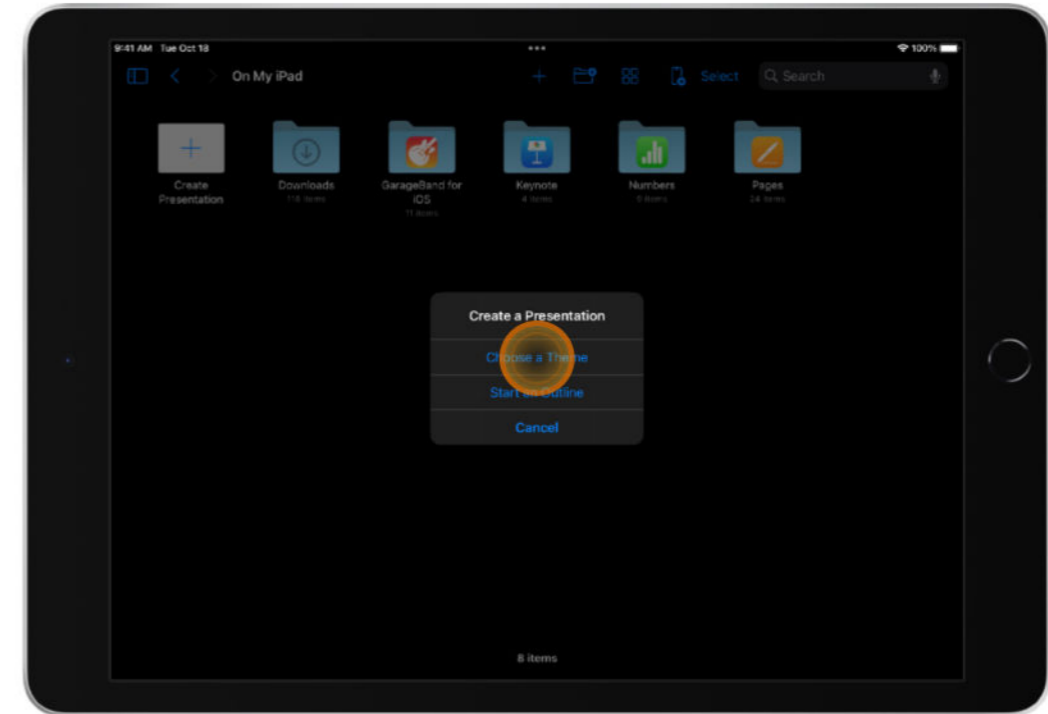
9:41 AM Tue Oct 18
100%

On My iPad
Select
Search

Create Presentation

Downloads
115 items

GarageBand for iOS
11 items

Keynote
4 items

Numbers
5 items

Pages
24 items

Create a Presentation
Choose a Theme
Start an Outline
Cancel

8 items